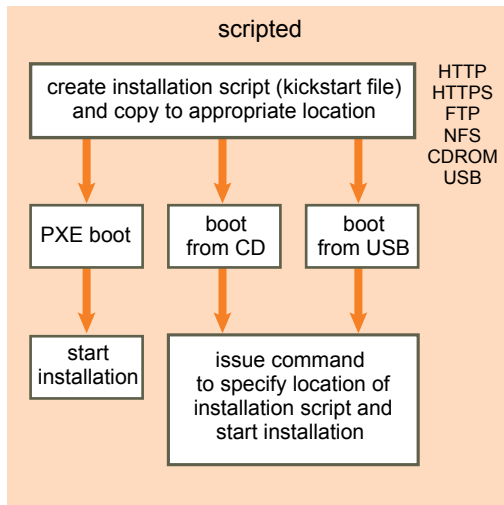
scripted

create installation script (kickstart file) and copy to appropriate location

HTTP
HTTPS
FTP
NFS
CDROM
USB

PXE boot

boot from CD

boot from USB

start installation

issue command to specify location of installation script and start installation